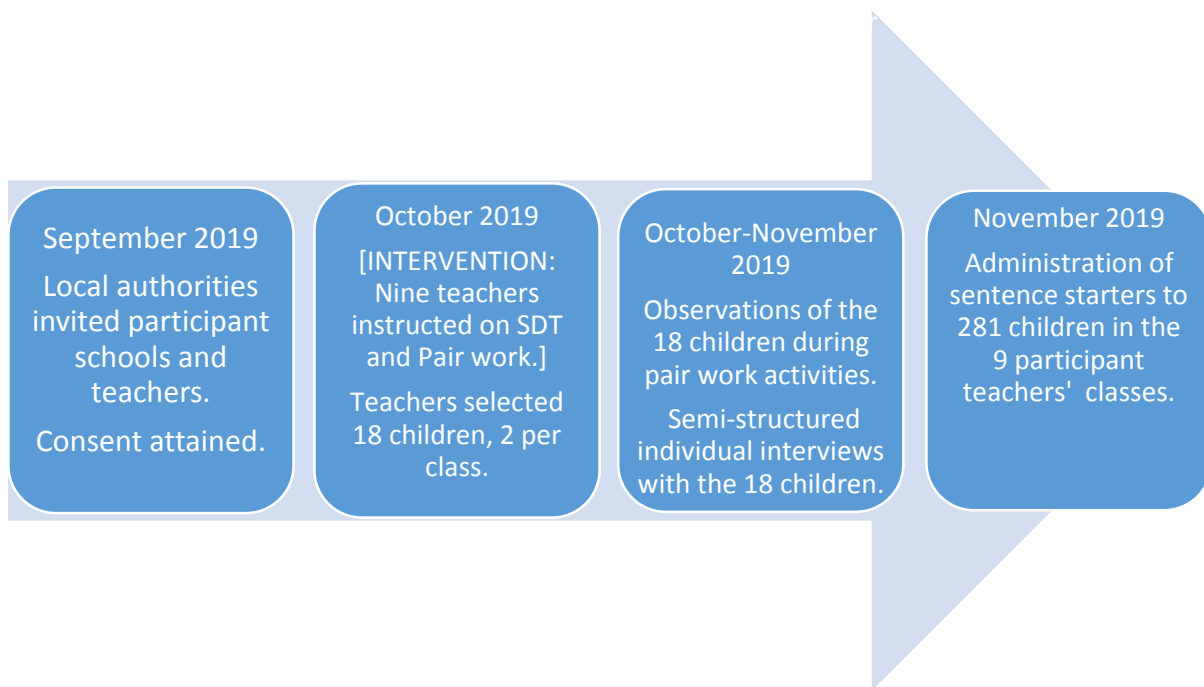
September 2019

Local authorities invited participant schools and teachers.

Consent attained.

October 2019

[INTERVENTION: Nine teachers instructed on SDT and Pair work.]

Teachers selected 18 children, 2 per class.

October-November 2019

Observations of the 18 children during pair work activities.

Semi-structured individual interviews with the 18 children.

November 2019

Administration of sentence starters to 281 children in the 9 participant teachers'  classes.